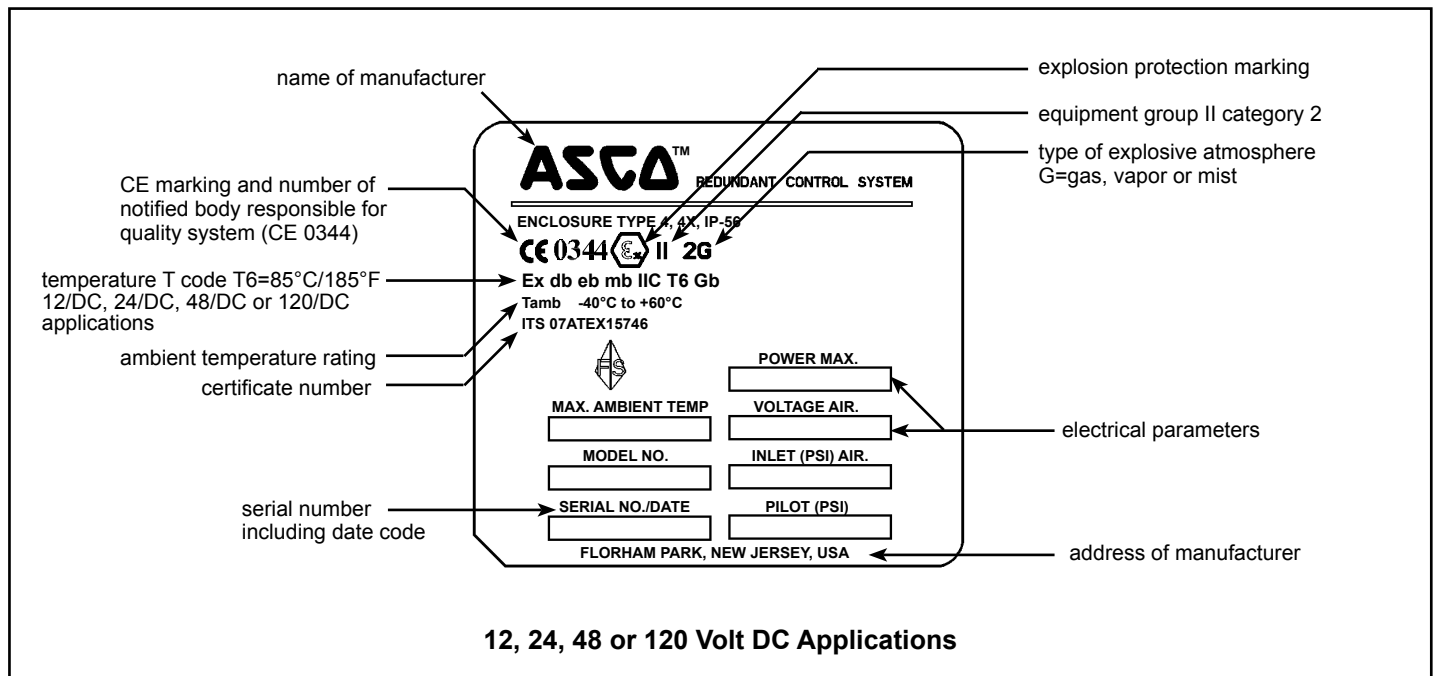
name of manufacturer

explosion protection marking

equipment group II category 2

type of explosive atmosphere
G=gas, vapor or mist

ASCO™ REDUNDANT CONTROL SYSTEM

CE marking and number of notified body responsible for quality system (CE 0344)

ENCLOSURE TYPE 4, 4X, IP-56

CE 0344 $\langle\varepsilon_x\rangle$ II 2G

temperature T code T6=85°C/185°F 12/DC, 24/DC, 48/DC or 120/DC applications

Ex db eb mb IIC T6 Gb

Tamb -40°C to +60°C

ITS 07ATEX15746

ambient temperature rating

certificate number

FS

POWER MAX.

MAX. AMBIENT TEMP

VOLTAGE AIR.

electrical parameters

MODEL NO.

INLET (PSI) AIR.

serial number including date code

SERIAL NO./DATE

PILOT (PSI)

FLORHAM PARK, NEW JERSEY, USA

address of manufacturer

12, 24, 48 or 120 Volt DC Applications